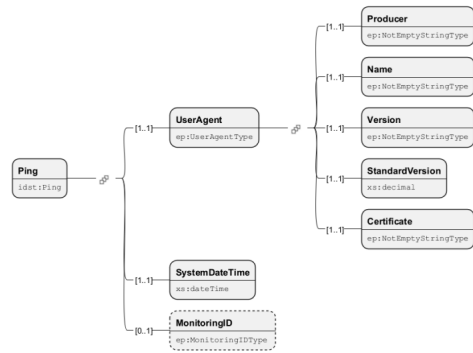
Ping
idst:Ping

[1..1]
UserAgent
ep:UserAgentType

[1..1]
Producer
ep:NotEmptyStringType

[1..1]
Name
ep:NotEmptyStringType

[1..1]
Version
ep:NotEmptyStringType

[1..1]
StandardVersion
xs:decimal

[1..1]
Certificate
ep:NotEmptyStringType

[1..1]
SystemDateTime
xs:dateTime

[0..1]
MonitoringID
ep:MonitoringIDType